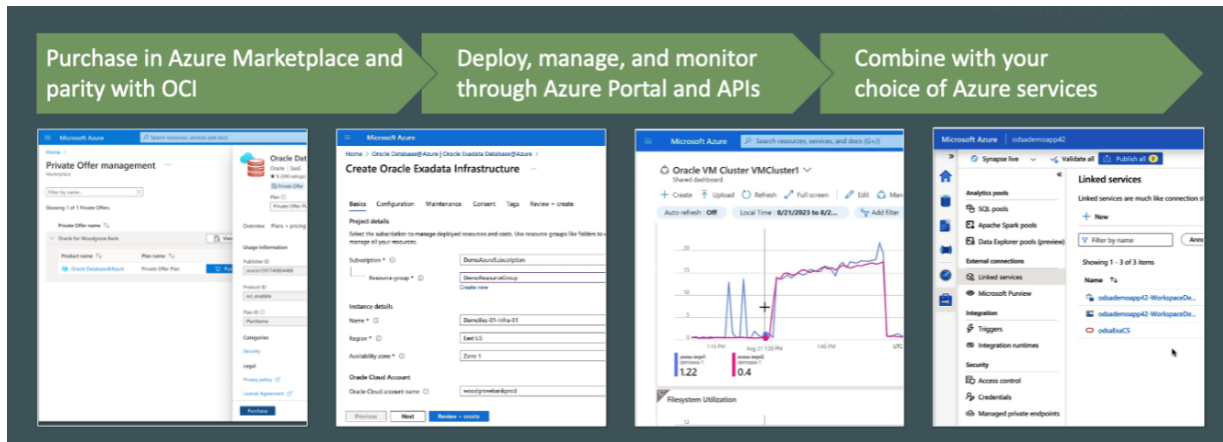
Purchase in Azure Marketplace and parity with OCI

Deploy, manage, and monitor through Azure Portal and APIs

Combine with your choice of Azure services

Microsoft Azure
Search resources, services and docs
Home >
Private Offer management ···
Marketplace
Filter by name...
Showing 1 of 1 Private Offers
Private Offer name ↑↓
Oracle for Woodgrove Bank
Product name ↑↓
Plan name ↑↓
Oracle Database@Azure
Private Offer Plan
Oracle Dat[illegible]
Oracle | SaaS
Private Offer
Plan
Overview Plans + pricing
Usage Information
Publisher ID
oracle1591748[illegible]
Product ID
oci_exadata
Plan ID
PlanName
Categories
Security
Legal
Privacy policy
License Agreement
Purchase

Microsoft Azure
Home > Oracle Database@Azure | Oracle Exadata Database@Azure >
Create Oracle Exadata Infrastructure ···
Basics Configuration Maintenance Consent Tags Review + create
Project details
Select the subscription to manage deployed resources and costs. Use resource groups like folders to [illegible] manage all your resources.
Subscription * ⓘ DemoAzureSubscription
Resource group * ⓘ DemoResourceGroup
Create new
Instance details
Name * ⓘ DemoExa-01-Infra-01
Region * ⓘ East US
Availability zone * ⓘ Zone 1
Oracle Cloud Account
Oracle Cloud account name ⓘ woodgrovebankprod
Previous Next Review + create

Microsoft Azure
Search resources, services, and docs (G+/)
Oracle VM Cluster VMCluster1
Shared dashboard
+ Create Upload Refresh Full screen Edit Man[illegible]
Auto refresh : Off Local Time : 8/21/2023 to 8/2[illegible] Add filter
1:15 PM
Aug 21 1:30 PM
1:45 PM
UTC
1.22
0.4
Filesystem Utilization

Microsoft Azure | odsademoapp42
Synapse live Validate all Publish all 2
Analytics pools
SQL pools
Apache Spark pools
Data Explorer pools (preview)
External connections
Linked services
Microsoft Purview
Integration
Triggers
Integration runtimes
Security
Access control
Credentials
Managed private endpoints
Linked services
Linked services are much like connection s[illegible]
+ New
Filter by name
Anno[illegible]
Showing 1 - 3 of 3 items
Name ↑↓
odsademoapp42-WorkspaceDe...
odsademoapp42-WorkspaceDe...
odsaExaCS